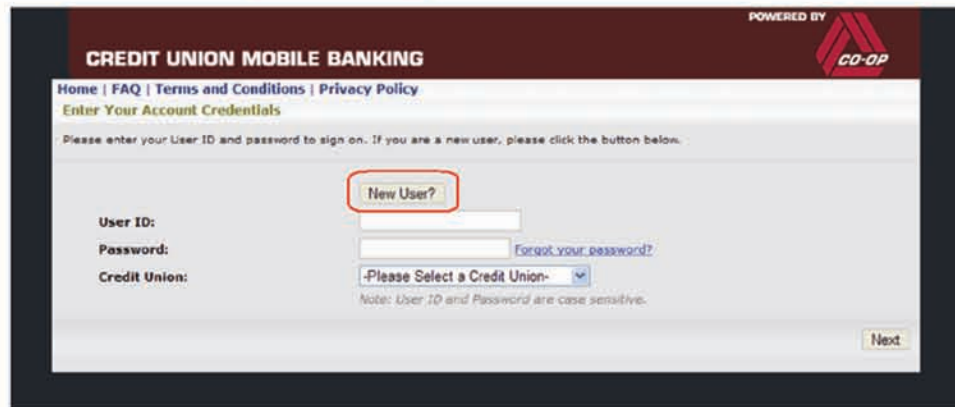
POWERED BY
CO-OP

CREDIT UNION MOBILE BANKING

Home | FAQ | Terms and Conditions | Privacy Policy

Enter Your Account Credentials

Please enter your User ID and password to sign on. If you are a new user, please click the button below.

New User?

User ID:

Password:

Forgot your password?

Credit Union:

-Please Select a Credit Union-

Note: User ID and Password are case sensitive.

Next